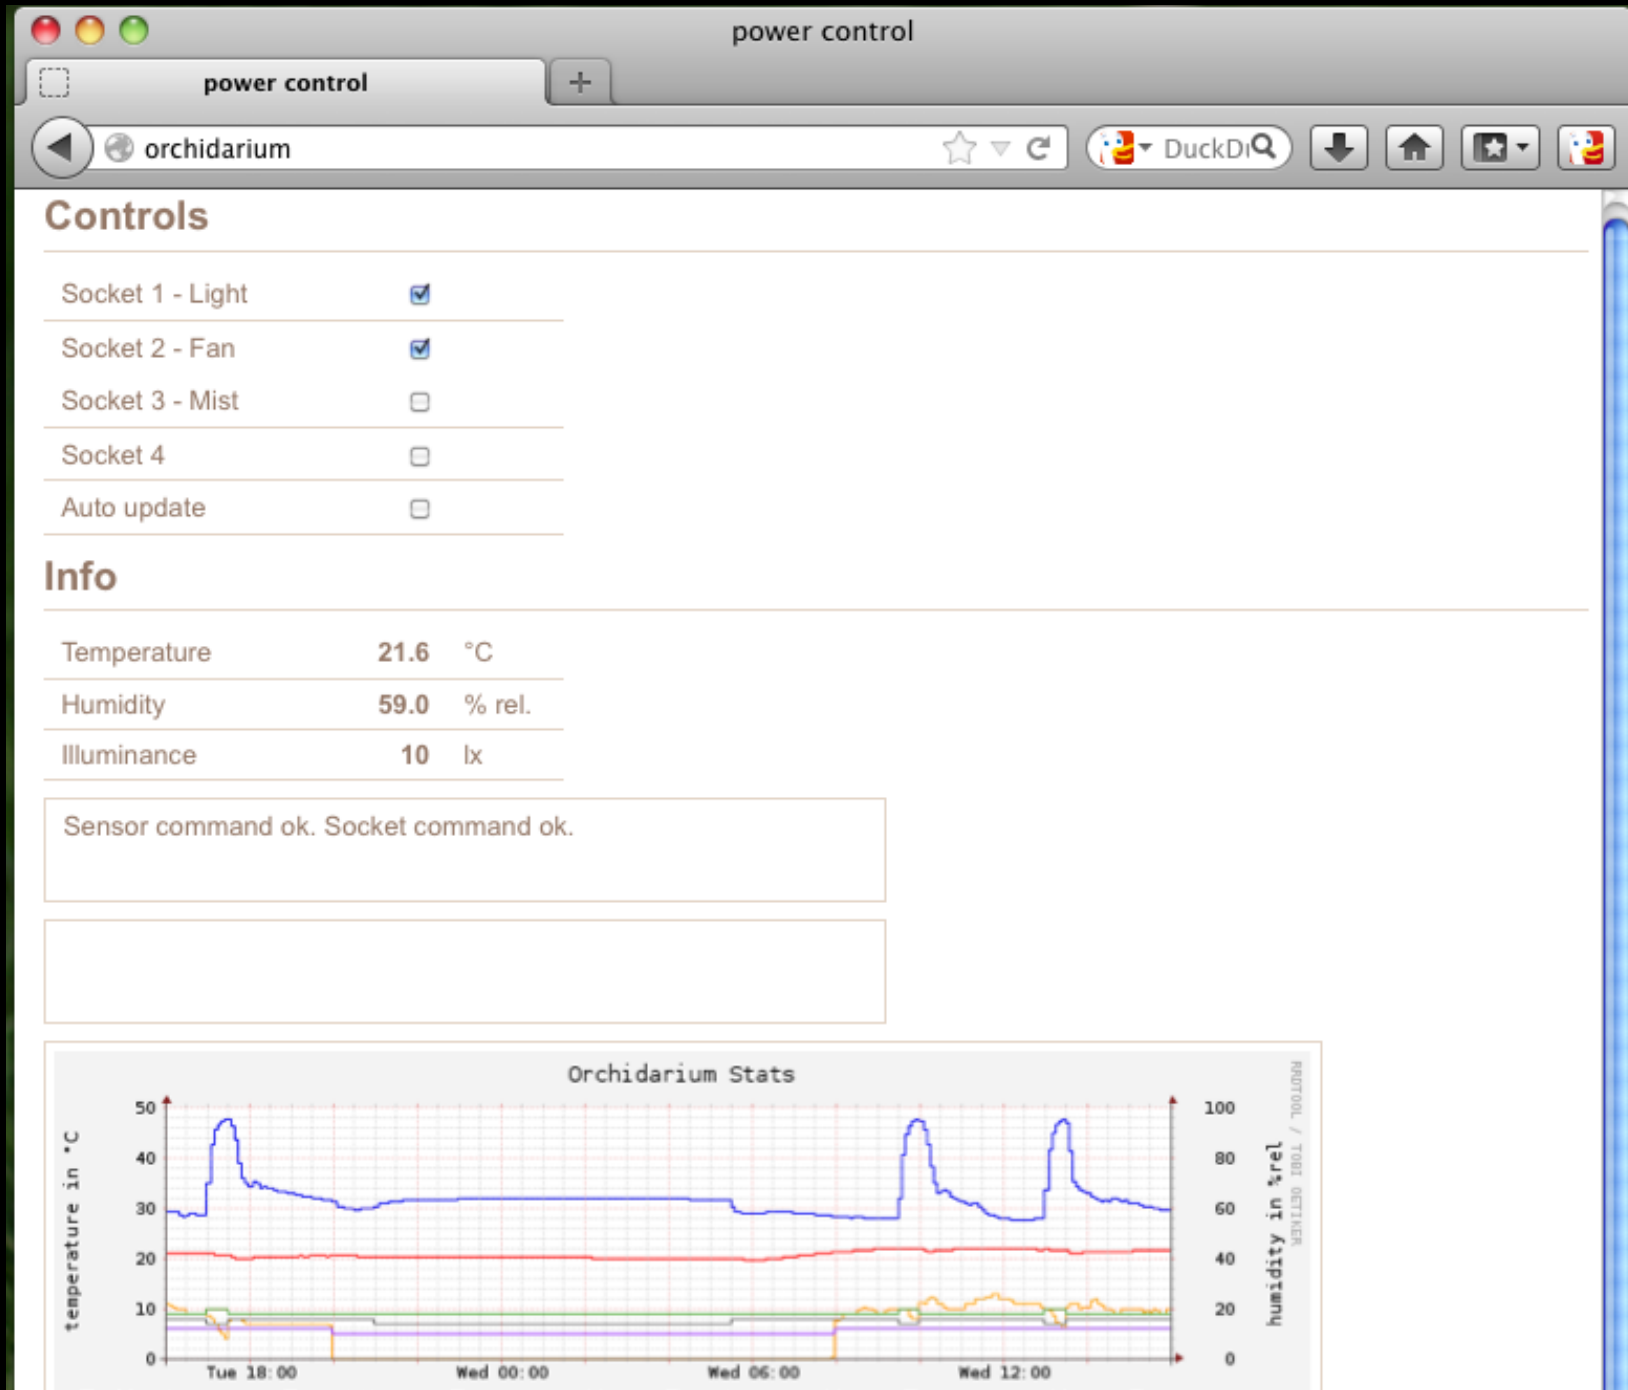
power control

power control

orchidarium

DuckD

Controls

| | |
|---|---|
| Socket 1 - Light | ☑ |
| Socket 2 - Fan | ☑ |
| Socket 3 - Mist | ☐ |
| Socket 4 | ☐ |
| Auto update | ☐ |

Info

| | | |
|---|---|---|
| Temperature | 21.6 | °C |
| Humidity | 59.0 | % rel. |
| Illuminance | 10 | lx |

Sensor command ok. Socket command ok.

Orchidarium Stats

temperature in °C

50
40
30
20
10
0

100
80
60
40
20
0

humidity in %rel

RRDTOOL / TOBI OETIKER

Tue 18:00 Wed 00:00 Wed 06:00 Wed 12:00